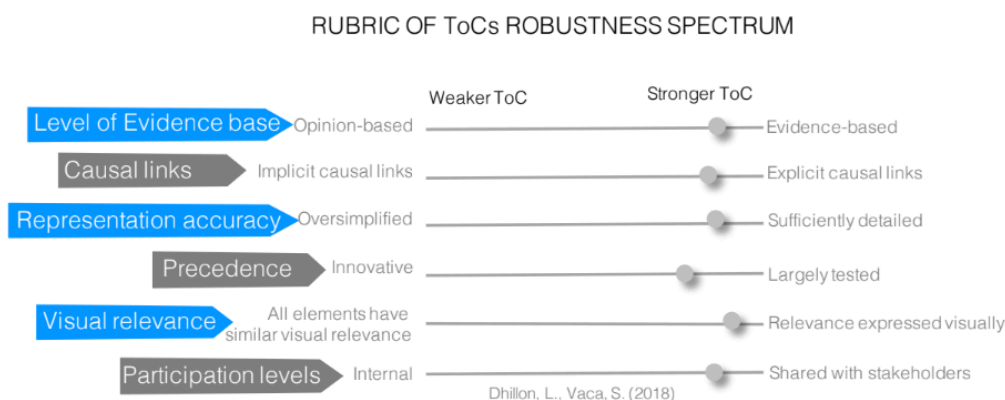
RUBRIC OF ToCs ROBUSTNESS SPECTRUM

Weaker ToC

Stronger ToC

Level of Evidence base

Opinion-based

Evidence-based

Causal links

Implicit causal links

Explicit causal links

Representation accuracy

Oversimplified

Sufficiently detailed

Precedence

Innovative

Largely tested

Visual relevance

All elements have similar visual relevance

Relevance expressed visually

Participation levels

Internal

Shared with stakeholders

Dhillon, L., Vaca, S. (2018)